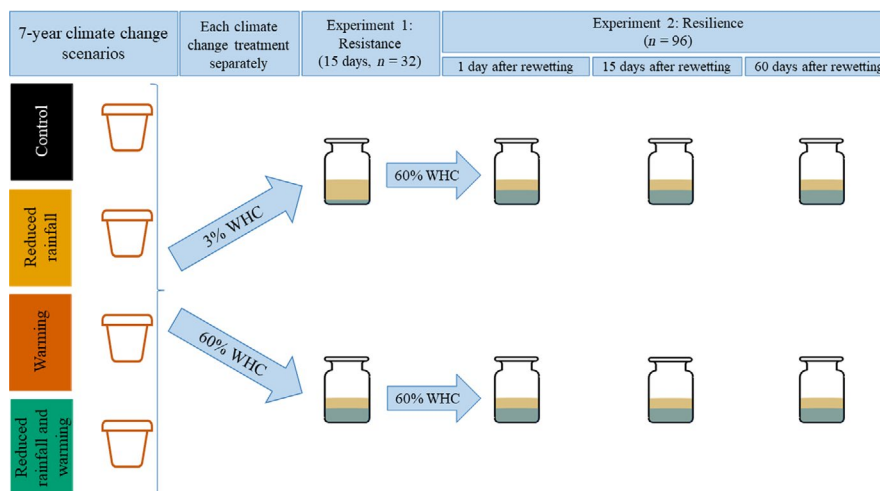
7-year climate change scenarios

Each climate change treatment separately

Experiment 1: Resistance (15 days, $n$ = 32)

Experiment 2: Resilience ($n$ = 96)

1 day after rewetting

15 days after rewetting

60 days after rewetting

Control

Reduced rainfall

Warming

Reduced rainfall and warming

3% WHC

60% WHC

60% WHC

60% WHC